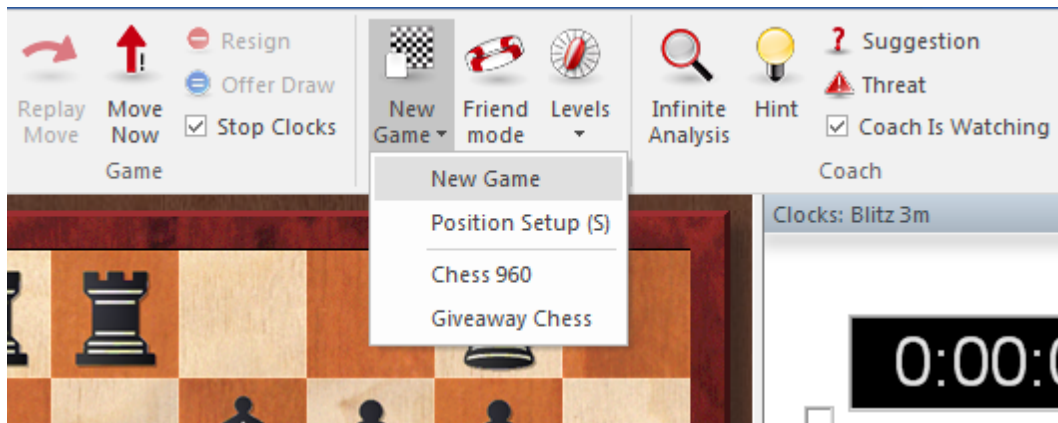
Replay Move

Move Now

Resign

Offer Draw

☑ Stop Clocks

Game

New Game ▾

Friend mode

Levels ▾

Infinite Analysis

Hint

Suggestion

Threat

☑ Coach Is Watching

Coach

New Game

Position Setup (S)

Chess 960

Giveaway Chess

Clocks: Blitz 3m

0:00:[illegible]